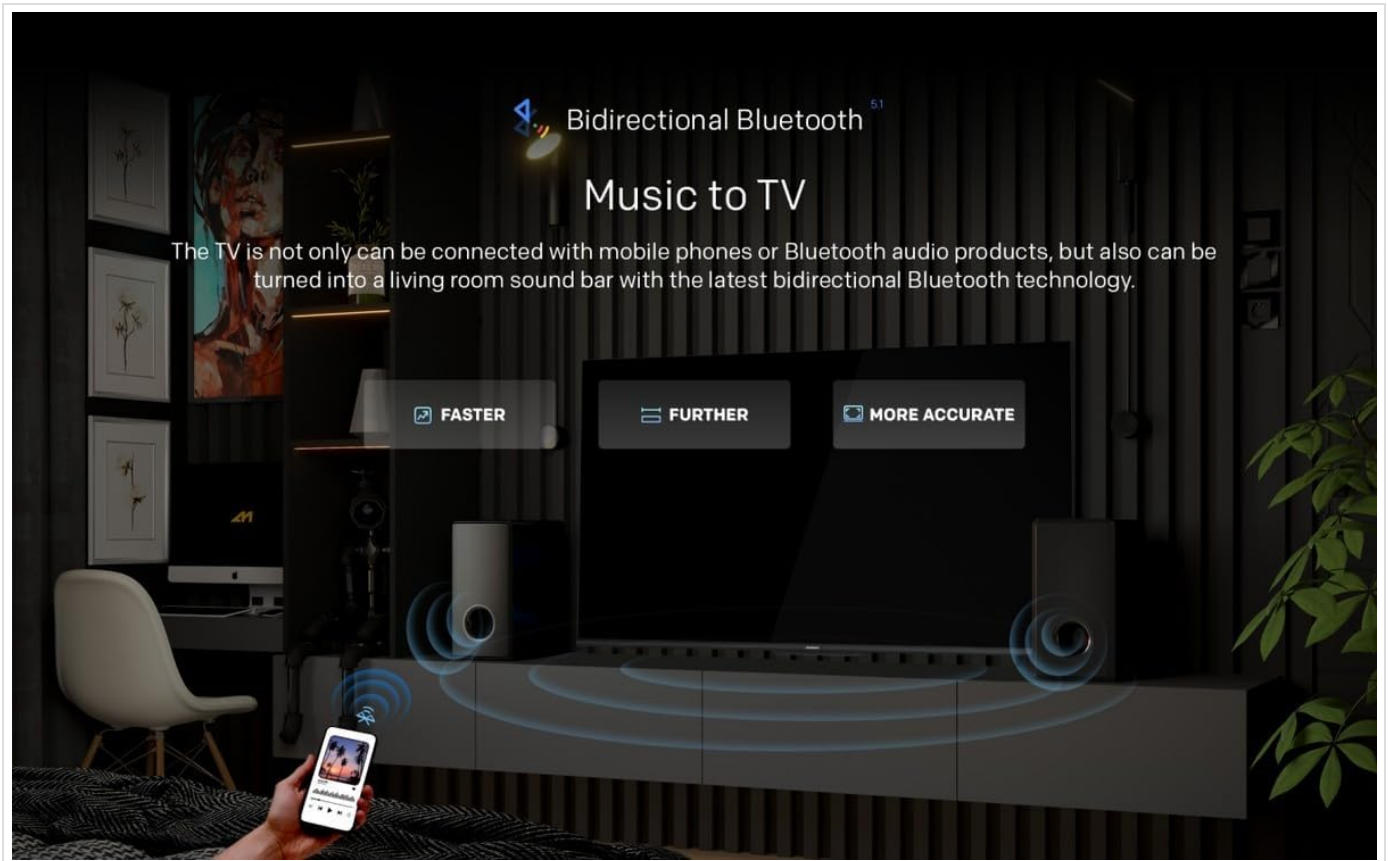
Bidirectional Bluetooth 5.1

Music to TV

The TV is not only can be connected with mobile phones or Bluetooth audio products, but also can be turned into a living room sound bar with the latest bidirectional Bluetooth technology.

FASTER

FURTHER

MORE ACCURATE